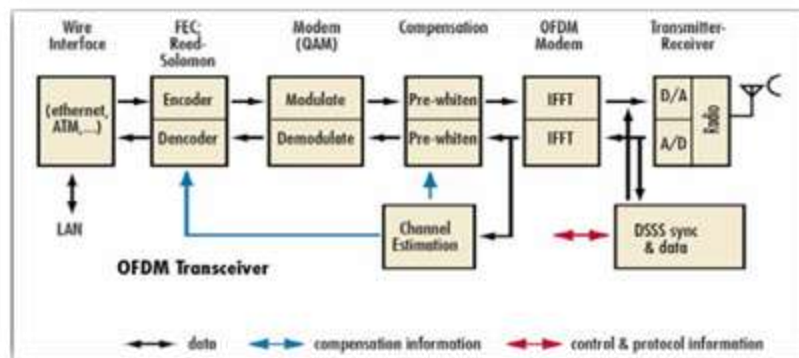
Wire Interface

FEC-Reed-Solomon

Modem (QAM)

Compensation

OFDM Modem

Transmitter-Receiver

(ethernet, ATM,...)

Encoder

Dencoder

Modulate

Demodulate

Pre-whiten

Pre-whiten

IFFT

IFFT

D/A

A/D

Radio

LAN

Channel Estimation

DSSS sync & data

OFDM Transceiver

data

compensation information

control & protocol information